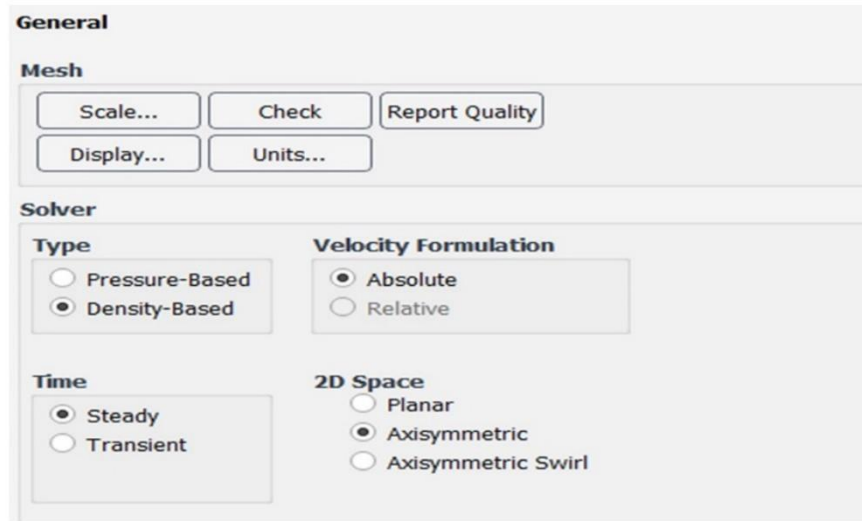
General

Mesh

Scale... Check Report Quality

Display... Units...

Solver

Type

Pressure-Based

Density-Based

Velocity Formulation

Absolute

Relative

Time

Steady

Transient

2D Space

Planar

Axisymmetric

Axisymmetric Swirl